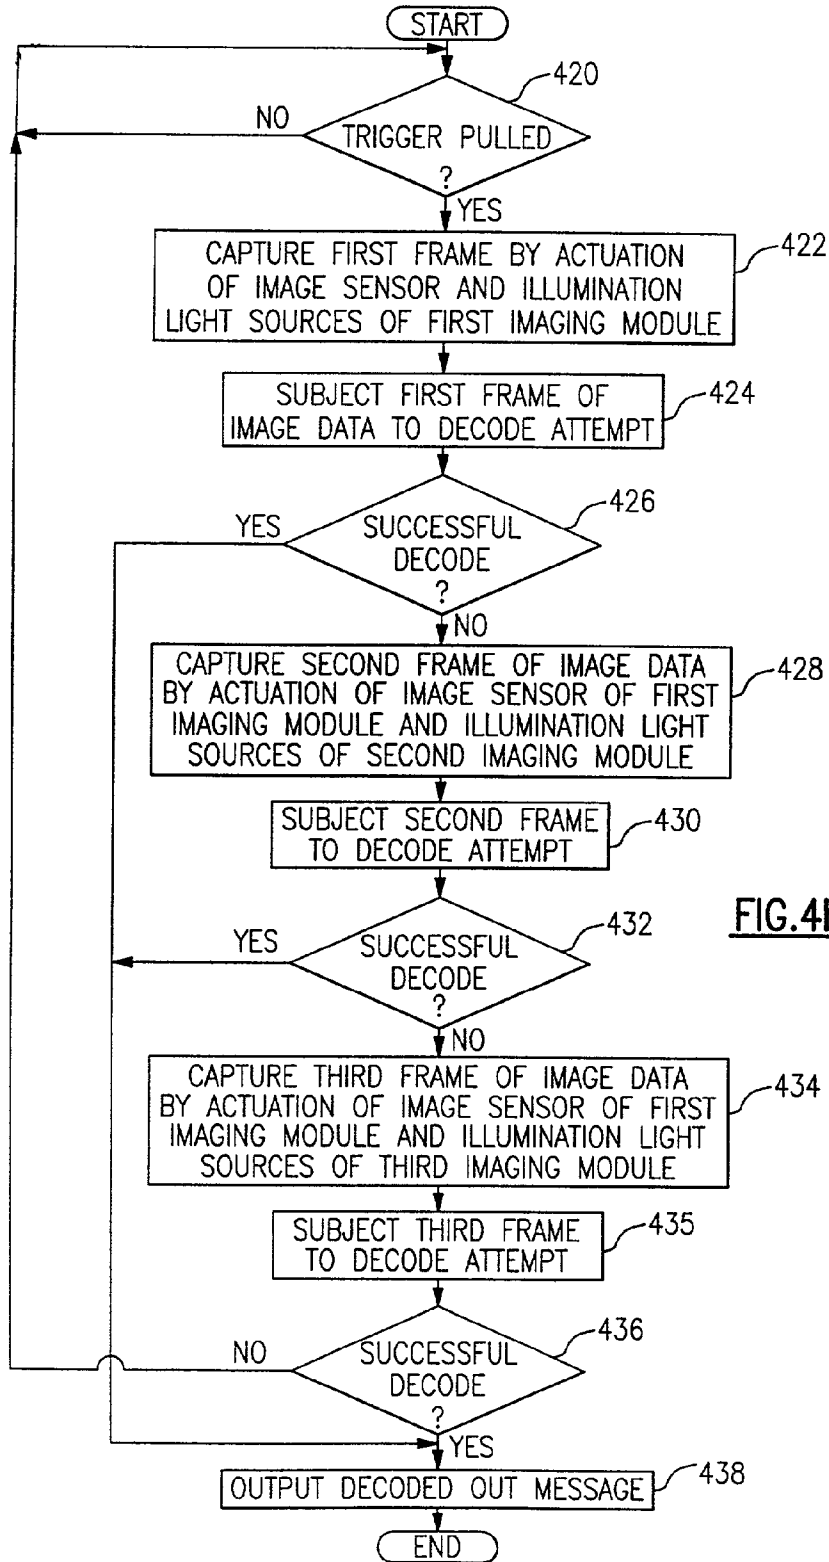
START

420

NO

TRIGGER PULLED ?

YES

CAPTURE FIRST FRAME BY ACTUATION OF IMAGE SENSOR AND ILLUMINATION LIGHT SOURCES OF FIRST IMAGING MODULE

422

SUBJECT FIRST FRAME OF IMAGE DATA TO DECODE ATTEMPT

424

YES

SUCCESSFUL DECODE ?

426

NO

CAPTURE SECOND FRAME OF IMAGE DATA BY ACTUATION OF IMAGE SENSOR OF FIRST IMAGING MODULE AND ILLUMINATION LIGHT SOURCES OF SECOND IMAGING MODULE

428

SUBJECT SECOND FRAME TO DECODE ATTEMPT

430

FIG.4I

YES

SUCCESSFUL DECODE ?

432

NO

CAPTURE THIRD FRAME OF IMAGE DATA BY ACTUATION OF IMAGE SENSOR OF FIRST IMAGING MODULE AND ILLUMINATION LIGHT SOURCES OF THIRD IMAGING MODULE

434

SUBJECT THIRD FRAME TO DECODE ATTEMPT

435

NO

SUCCESSFUL DECODE ?

436

YES

OUTPUT DECODED OUT MESSAGE

438

END